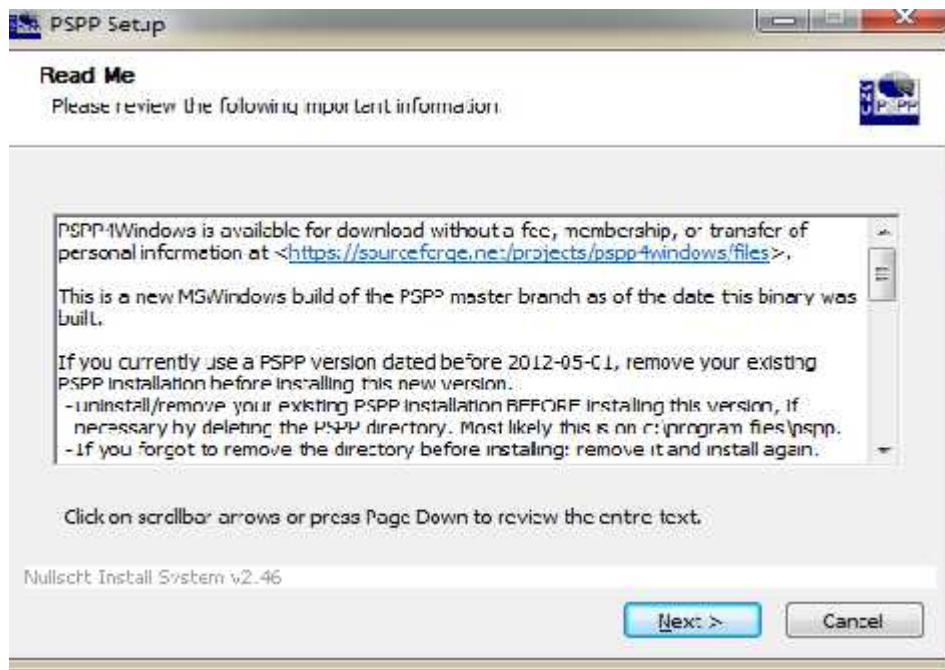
PSPP Setup

Read Me
Please review the following important information.

PSPP4Windows is available for download without a fee, membership, or transfer of personal information at <https://sourceforge.net/projects/pspp4windows/files>.

This is a new MSWindows build of the PSPP master branch as of the date this binary was built.

If you currently use a PSPP version dated before 2012-05-01, remove your existing PSPP installation before installing this new version.
-uninstall/remove your existing PSPP installation BEFORE installing this version, if necessary by deleting the PSPP directory. Most likely this is on c:\program files\pspp.
-If you forgot to remove the directory before installing: remove it and install again.

Click on scrollbar arrows or press Page Down to review the entire text.

Nullsoft Install System v2.46

Next >
Cancel